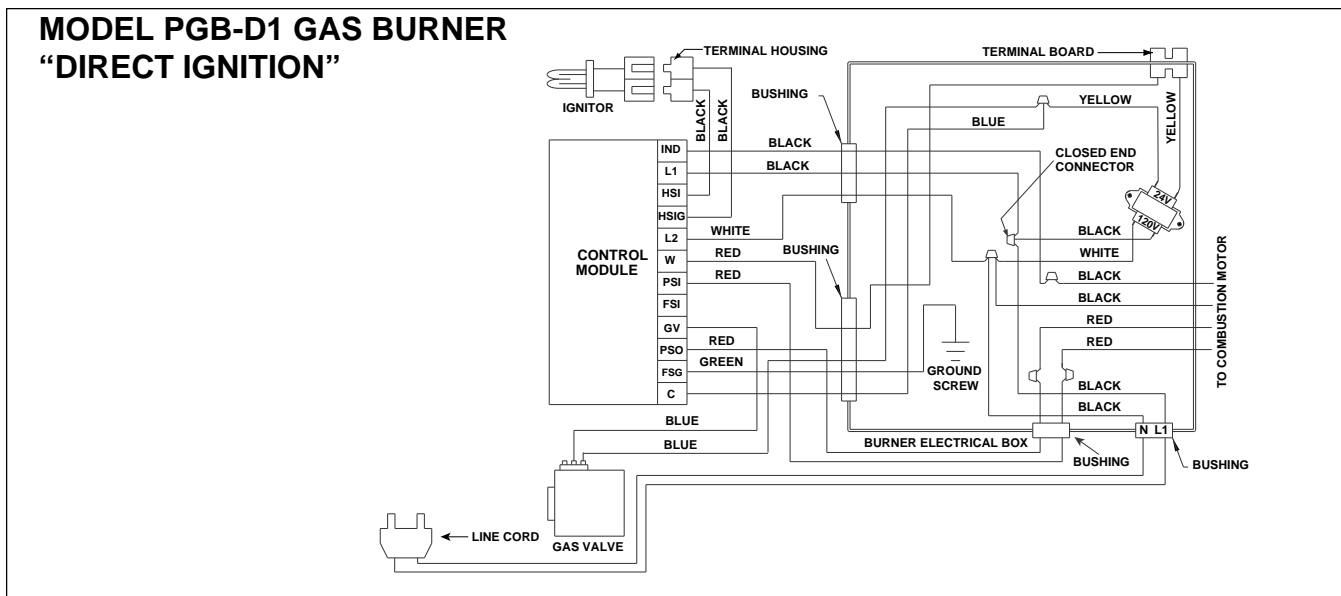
MODEL PGB-D1 GAS BURNER
"DIRECT IGNITION"

TERMINAL HOUSING

IGNITOR

BLACK
BLACK

TERMINAL BOARD

BUSHING

YELLOW
YELLOW

BLUE

BLACK
BLACK

CLOSED END CONNECTOR

24V
120V

CONTROL MODULE

IND
L1
HSI
HSIG
L2
W
PSI
FSI
GV
PSO
FSG
C

WHITE
RED
RED

BUSHING

BLACK
WHITE
BLACK
BLACK
RED
RED

TO COMBUSTION MOTOR

RED
GREEN

GROUND SCREW

BLACK
BLACK

BLUE
BLUE

BURNER ELECTRICAL BOX

N L1

BUSHING
BUSHING

LINE CORD
GAS VALVE